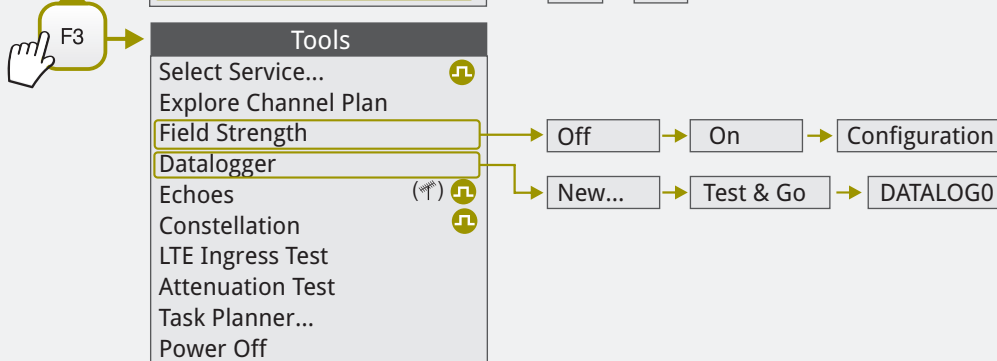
F3

Tools
Select Service...
Explore Channel Plan
Field Strength
Datalogger
Echoes
Constellation
LTE Ingress Test
Attenuation Test
Task Planner...
Power Off

Off
On
Configuration

New...
Test & Go
DATALOG0